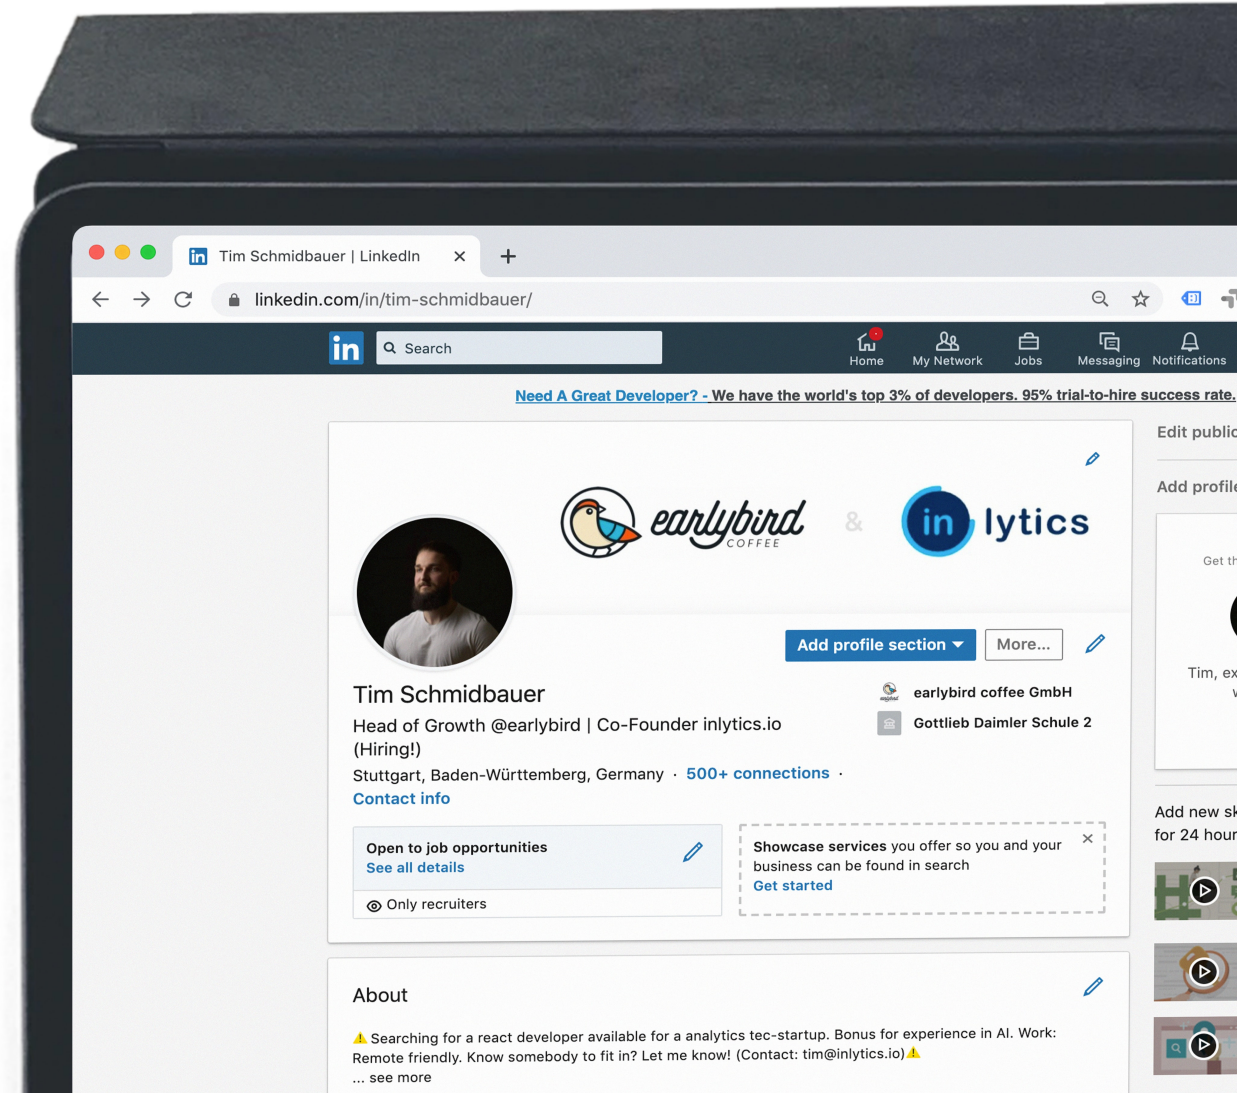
Tim Schmidbauer | LinkedIn

linkedin.com/in/tim-schmidbauer/

in Search

Home My Network Jobs Messaging Notifications

Need A Great Developer? - We have the world's top 3% of developers. 95% trial-to-hire success rate.

Edit public

Add profile

earlybird COFFEE & in lytics

Add profile section More...

Tim Schmidbauer

Head of Growth @earlybird | Co-Founder inlytics.io (Hiring!)

Stuttgart, Baden-Württemberg, Germany · 500+ connections ·

Contact info

earlybird coffee GmbH

Gottlieb Daimler Schule 2

Get th

Tim, ex

Open to job opportunities
See all details

Only recruiters

Showcase services you offer so you and your business can be found in search
Get started

Add new sk for 24 hour

About

⚠ Searching for a react developer available for a analytics tec-startup. Bonus for experience in AI. Work: Remote friendly. Know somebody to fit in? Let me know! (Contact: tim@inlytics.io)⚠
... see more